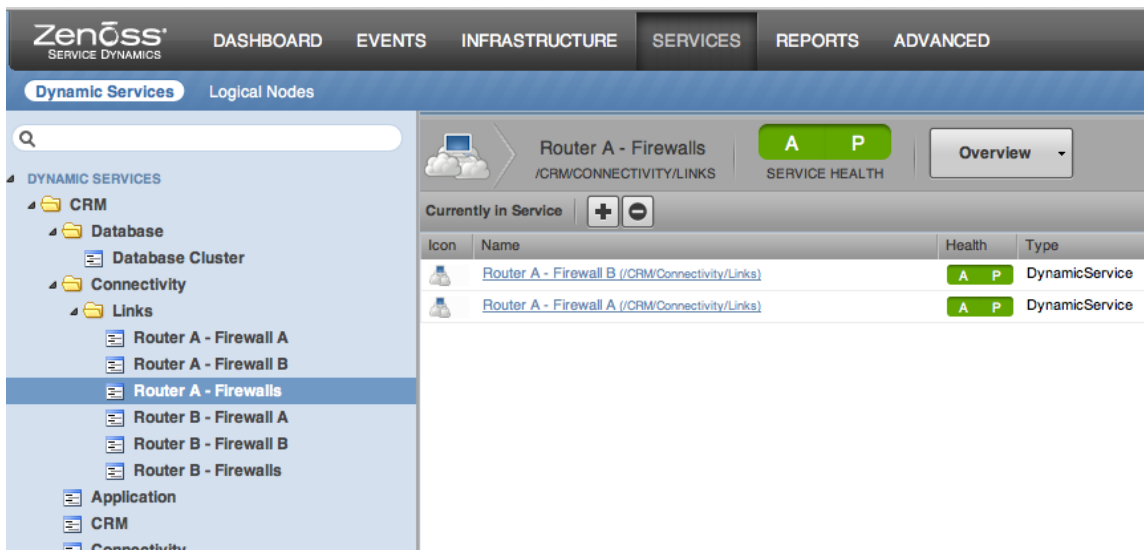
Zenoss® SERVICE DYNAMICS

DASHBOARD EVENTS INFRASTRUCTURE SERVICES REPORTS ADVANCED

Dynamic Services Logical Nodes

DYNAMIC SERVICES
CRM
Database
Database Cluster
Connectivity
Links
Router A - Firewall A
Router A - Firewall B
Router A - Firewalls
Router B - Firewall A
Router B - Firewall B
Router B - Firewalls
Application
CRM
Connectivity

Router A - Firewalls
/CRM/CONNECTIVITY/LINKS

A P
SERVICE HEALTH

Overview

Currently in Service

| Icon | Name | Health | Type |
|---|---|---|---|
| | Router A - Firewall B (/CRM/Connectivity/Links) | A P | DynamicService |
| | Router A - Firewall A (/CRM/Connectivity/Links) | A P | DynamicService |